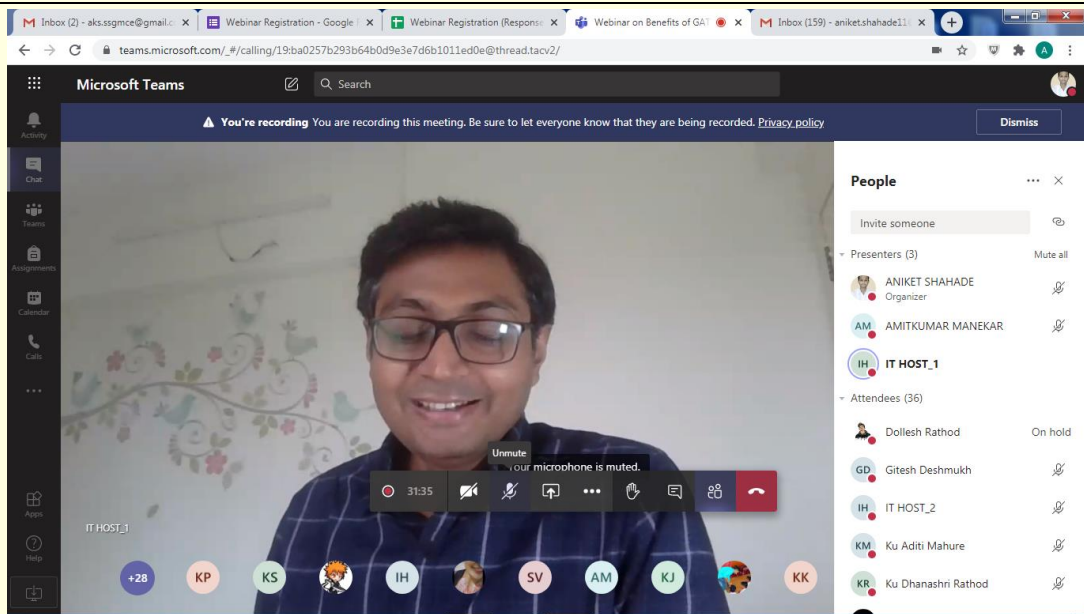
Inbox (2) - aks.ssgmce@gmail.c ×
Webinar Registration - Google ×
Webinar Registration (Response ×
Webinar on Benefits of GAT ×
Inbox (159) - aniket.shahade11 ×

teams.microsoft.com/_#/calling/19:ba0257b293b64b0d9e3e7d6b1011ed0e@thread.tacv2/

Microsoft Teams
Search

Activity
Chat
Teams
Assignments
Calendar
Calls
...
Apps
Help

You're recording You are recording this meeting. Be sure to let everyone know that they are being recorded. Privacy policy
Dismiss

Unmute
Your microphone is muted.
31:35

IT HOST_1

+28 KP KS IH SV AM KJ KK

People
Invite someone
Presenters (3)
Mute all
ANIKET SHAHADE
Organizer
AM AMITKUMAR MANEKAR
IH IT HOST_1
Attendees (36)
Dollesh Rathod
On hold
GD Gitesh Deshmukh
IH IT HOST_2
KM Ku Aditi Mahure
KR Ku Dhanashri Rathod